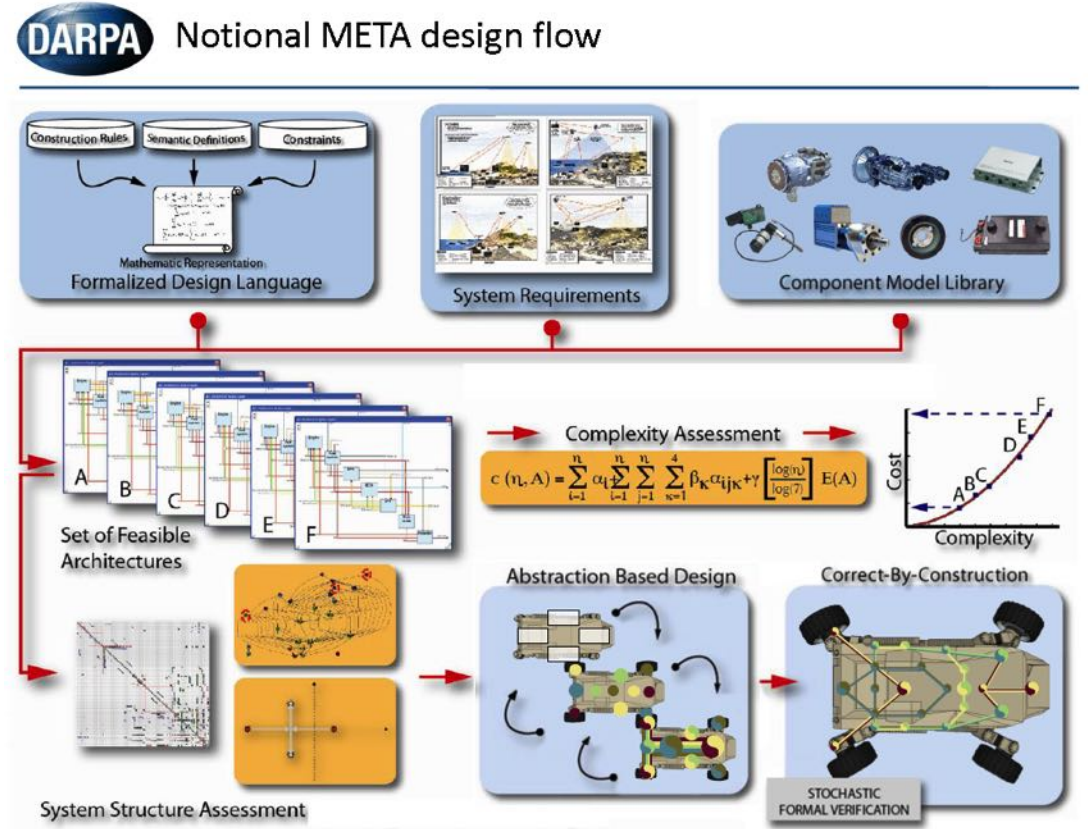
DARPA Notional META design flow

Construction Rules
Semantic Definitions
Constraints

Mathematic Representation
Formalized Design Language

System Requirements

Component Model Library

A
B
C
D
E
F

Set of Feasible Architectures

Complexity Assessment

$c(\eta, A) = \sum_{i=1}^{n} \alpha_i \sum_{i=1}^{n} \sum_{j=1}^{n} \sum_{\kappa=1}^{4} \beta_\kappa \alpha_{ij\kappa} + \gamma \left[\frac{\log(\eta)}{\log(7)}\right] E(A)$

Cost
Complexity
A
B
C
D
E
F

Abstraction Based Design

Correct-By-Construction

System Structure Assessment

STOCHASTIC FORMAL VERIFICATION